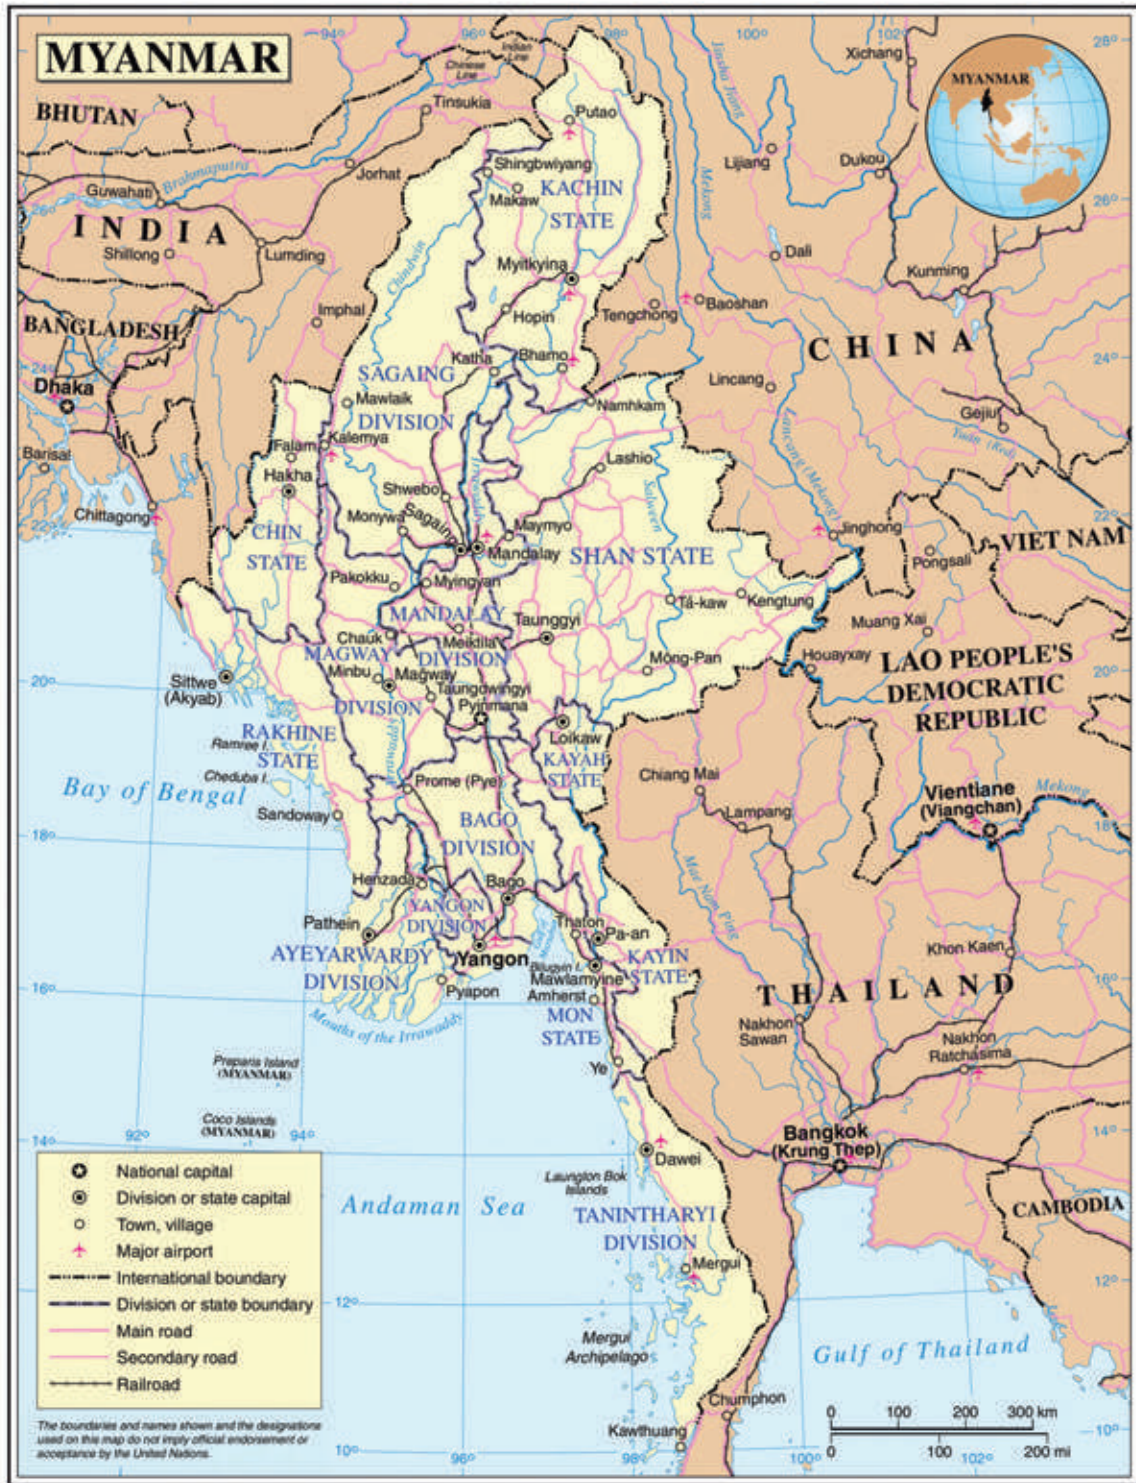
MYANMAR

MYANMAR

BHUTAN
INDIA
BANGLADESH
CHINA
VIET NAM
LAO PEOPLE'S DEMOCRATIC REPUBLIC
THAILAND
CAMBODIA

Tinsukia
Brahmaputra
Guwahati
Jorhat
Shillong
Lumding
Imphal
Dhaka
Barisal
Chittagong
Putao
Shingbwiyang
Makaw
KACHIN STATE
Myitkyina
Hopin
Tengchong
Baoshan
Bhamo
Katha
SAGAING DIVISION
Mawlaik
Kalemya
Falam
Hakha
CHIN STATE
Shwebo
Monywa
Sagaing
Mandalay
Maymyo
Lashio
Namhkam
SHAN STATE
Pakokku
Myingyan
MANDALAY DIVISION
Meiktila
Taunggyi
Chauk
MAGWAY DIVISION
Minbu
Magway
Taungdwingyi
Pyinmana
Ta-kaw
Kengtung
Mong-Pan
Loikaw
KAYAH STATE
Sittwe (Akyab)
RAKHINE STATE
Ramree I.
Cheduba I.
Sandoway
Prome (Pye)
BAGO DIVISION
Henzada
Bago
Pathein
YANGON DIVISION
Yangon
AYEYARWARDY DIVISION
Pyapon
Thaton
Pa-an
Bilugyin I.
Mawlamyine
KAYIN STATE
Amherst
MON STATE
Ye
Mouths of the Irrawaddy
Preparis Island (MYANMAR)
Coco Islands (MYANMAR)
Dawei
Launglon Bok Islands
TANINTHARYI DIVISION
Mergui
Mergui Archipelago
Chumphon
Kawthuang
Bay of Bengal
Andaman Sea
Gulf of Thailand
Chindwin
Irrawaddy
Salween
Mekong
Jinsha Jiang
Lancang (Mekong)
Yuan (Red)
Mae Nam Ping
Xichang
Lijiang
Dukou
Dali
Kunming
Lincang
Gejiu
Jinghong
Pongsali
Muang Xai
Houayxay
Chiang Mai
Lampang
Vientiane (Viangchan)
Khon Kaen
Nakhon Sawan
Nakhon Ratchasima
Bangkok (Krung Thep)
Chinese Line
Indian Line

National capital
Division or state capital
Town, village
Major airport
International boundary
Division or state boundary
Main road
Secondary road
Railroad

0 100 200 300 km
0 100 200 mi

94° 96° 98° 100° 102° 92° 94° 96° 98° 100° 102°
28° 26° 24° 22° 20° 18° 16° 14° 12° 10°

The boundaries and names shown and the designations used on this map do not imply official endorsement or acceptance by the United Nations.